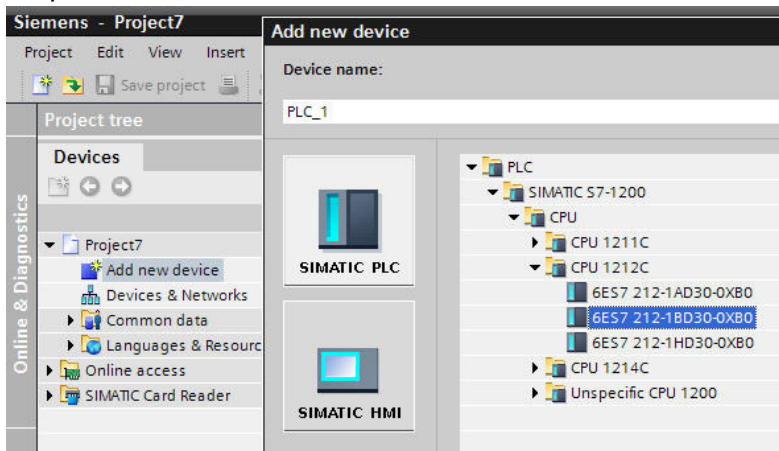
Siemens - Project7

Project Edit View Insert

Save project

Project tree

Devices

Online & Diagnostics

Project7
Add new device
Devices & Networks
Common data
Languages & Resourc
Online access
SIMATIC Card Reader

Add new device

Device name:

PLC_1

SIMATIC PLC

SIMATIC HMI

PLC
SIMATIC S7-1200
CPU
CPU 1211C
CPU 1212C
6ES7 212-1AD30-0XB0
6ES7 212-1BD30-0XB0
6ES7 212-1HD30-0XB0
CPU 1214C
Unspecific CPU 1200